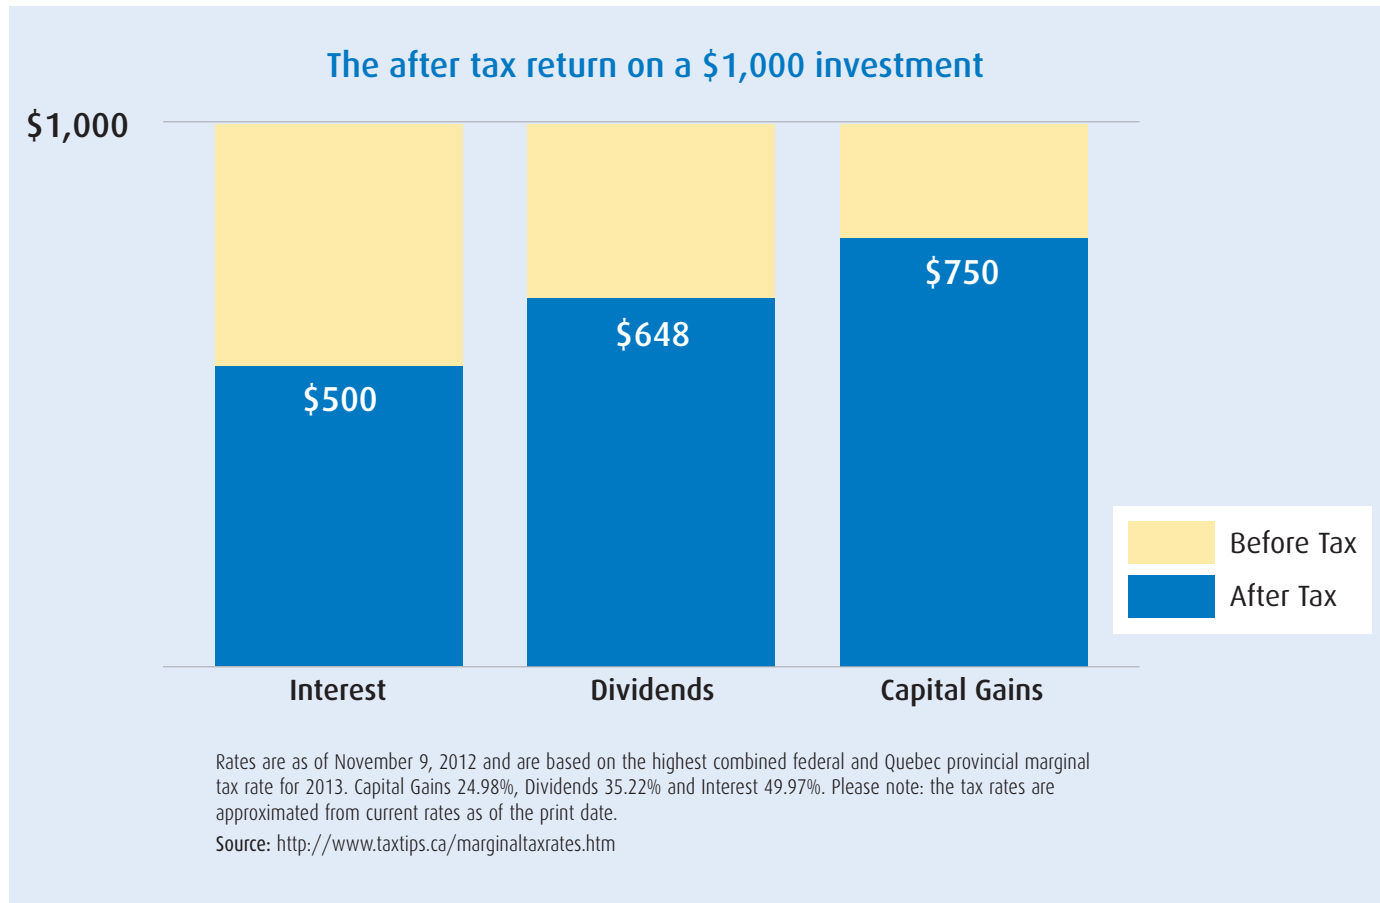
The after tax return on a \$1,000 investment

\$1,000

\$500

\$648

\$750

Before Tax
After Tax

Interest
Dividends
Capital Gains

Rates are as of November 9, 2012 and are based on the highest combined federal and Quebec provincial marginal tax rate for 2013. Capital Gains 24.98%, Dividends 35.22% and Interest 49.97%. Please note: the tax rates are approximated from current rates as of the print date.

Source: http://www.taxtips.ca/marginaltaxrates.htm